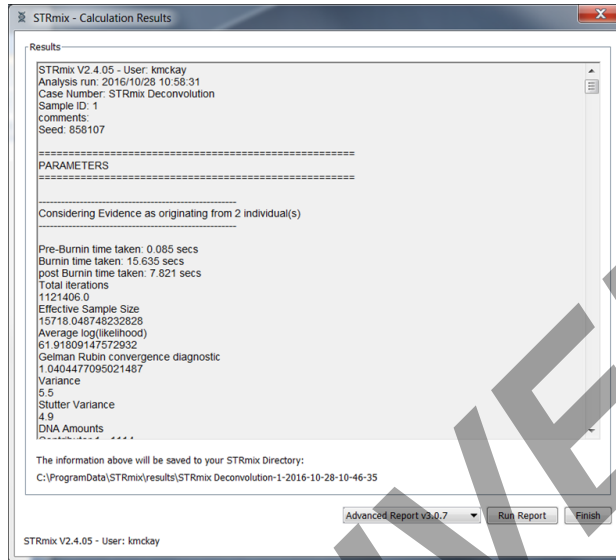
STRmix - Calculation Results

Results

STRmix V2.4.05 - User: kmckay
Analysis run: 2016/10/28 10:58:31
Case Number: STRmix Deconvolution
Sample ID: 1
comments:
Seed: 858107

==================================================
PARAMETERS
==================================================

----------------------------------------
Considering Evidence as originating from 2 individual(s)
----------------------------------------

Pre-Burnin time taken: 0.085 secs
Burnin time taken: 15.635 secs
post Burnin time taken: 7.821 secs
Total iterations
1121406.0
Effective Sample Size
15718.048748232828
Average log(likelihood)
61.91809147572932
Gelman Rubin convergence diagnostic
1.0404477095021487
Variance
5.5
Stutter Variance
4.9
DNA Amounts
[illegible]

The information above will be saved to your STRmix Directory:
C:\ProgramData\STRmix\results\STRmix Deconvolution-1-2016-10-28-10-46-35

Advanced Report v3.0.7
Run Report
Finish

STRmix V2.4.05 - User: kmckay